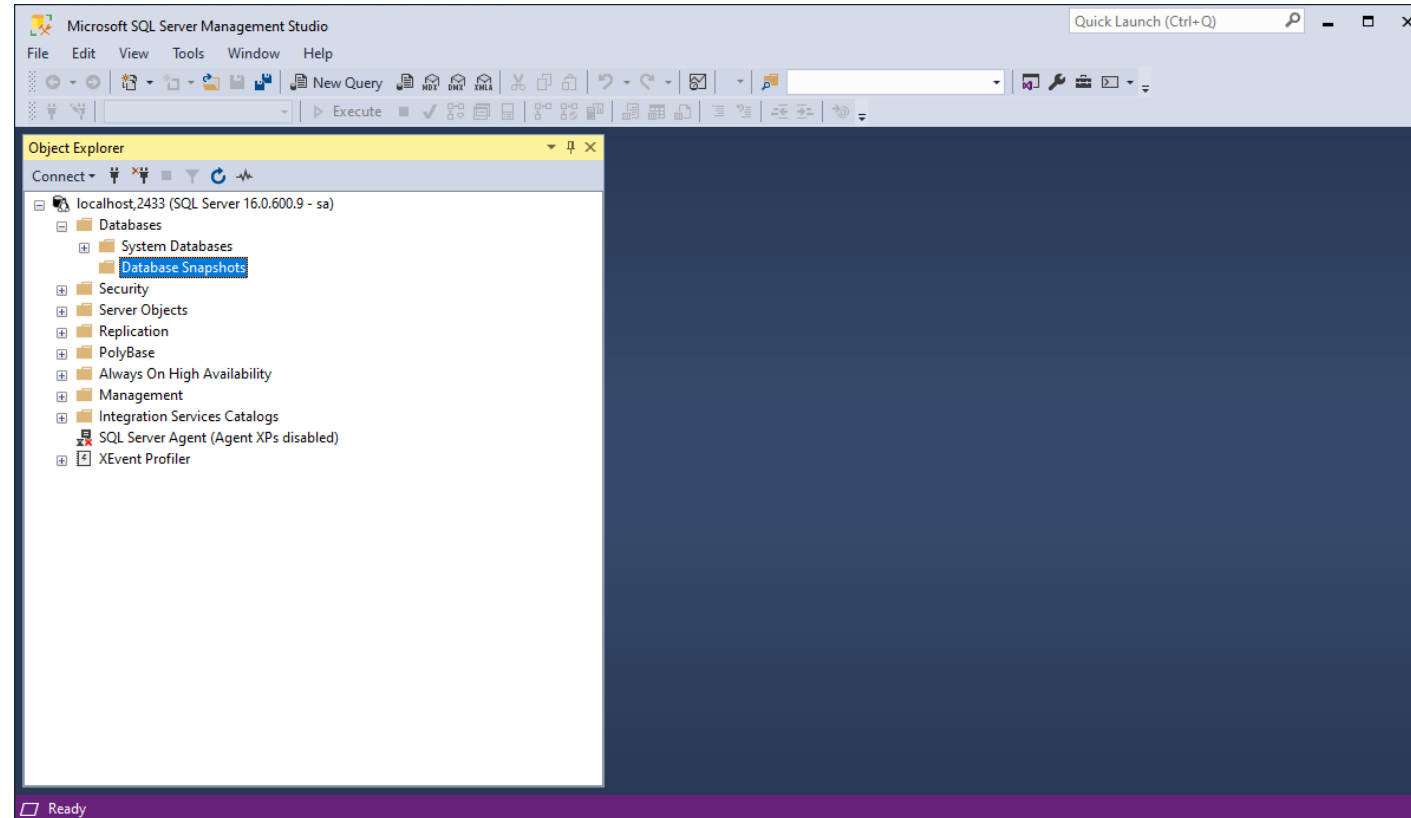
Microsoft SQL Server Management Studio

Quick Launch (Ctrl+Q)

File Edit View Tools Window Help

New Query

MDX DMX XMLA

Execute

Object Explorer

Connect

localhost,2433 (SQL Server 16.0.600.9 - sa)
Databases
System Databases
Database Snapshots
Security
Server Objects
Replication
PolyBase
Always On High Availability
Management
Integration Services Catalogs
SQL Server Agent (Agent XPs disabled)
XEvent Profiler

Ready